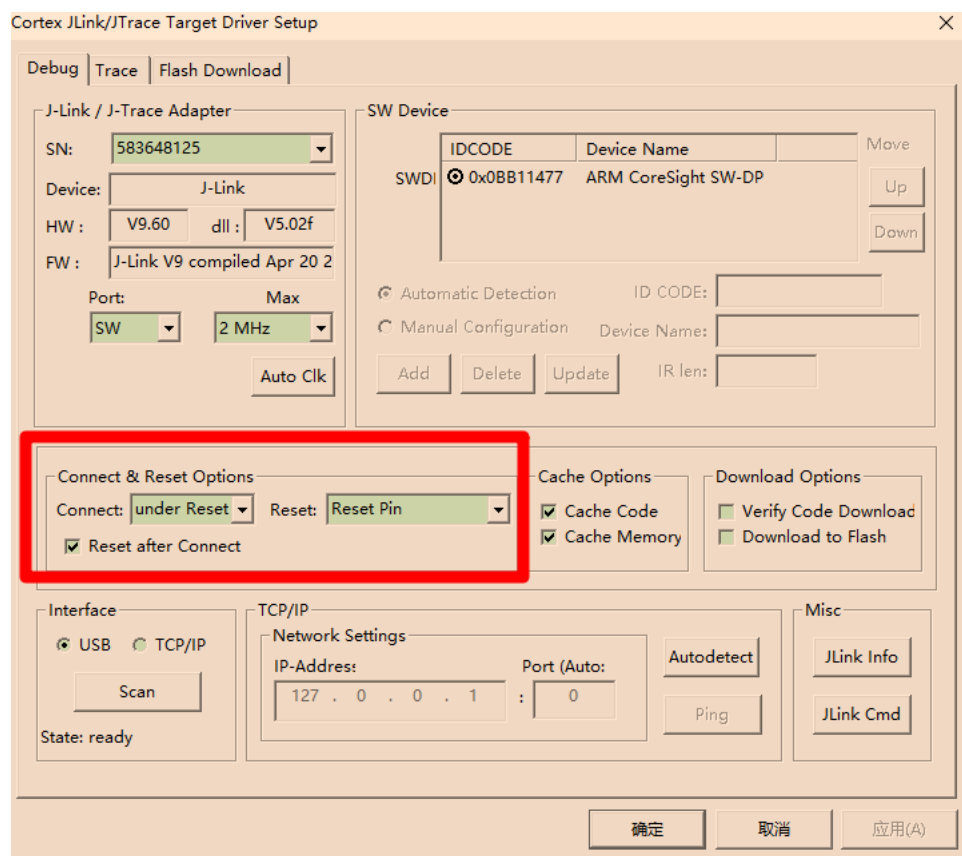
Cortex JLink/JTrace Target Driver Setup

Debug | Trace | Flash Download

J-Link / J-Trace Adapter
SN: 583648125
Device: J-Link
HW : V9.60 dll : V5.02f
FW : J-Link V9 compiled Apr 20 2
Port: Max
SW 2 MHz
Auto Clk

SW Device

| IDCODE | Device Name |
|---|---|
| 0x0BB11477 | ARM CoreSight SW-DP |

SWDI
Move
Up
Down

Automatic Detection
Manual Configuration
ID CODE:
Device Name:
Add Delete Update IR len:

Connect & Reset Options
Connect: under Reset Reset: Reset Pin
Reset after Connect

Cache Options
Cache Code
Cache Memory

Download Options
Verify Code Download
Download to Flash

Interface
USB TCP/IP
Scan
State: ready

TCP/IP
Network Settings
IP-Address Port (Auto:
127 . 0 . 0 . 1 : 0
Autodetect
Ping

Misc
JLink Info
JLink Cmd

确定 取消 应用(A)